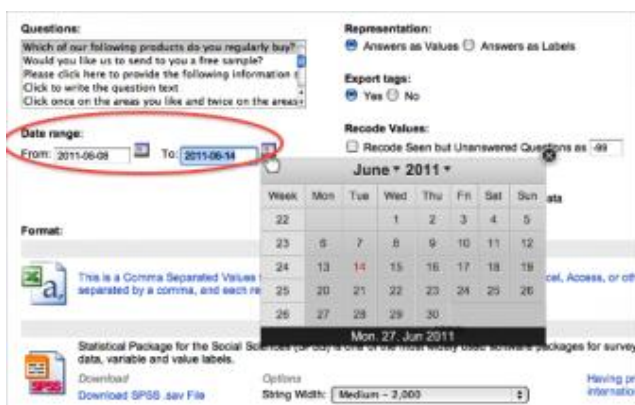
Questions:

Which of our following products do you regularly buy?
Would you like us to send to you a free sample?
Please click here to provide the following information
Click to write the question text
Click once on the areas you like and twice on the areas

Representation:
Answers as Values Answers as Labels

Export tags:
Yes No

Recode Values:
Recode Seen but Unanswered Questions as -99

Date range:
From: 2011-06-09 To: 2011-06-14

June 2011

| Week | Mon | Tue | Wed | Thu | Fri | Sat | Sun |
|---|---|---|---|---|---|---|---|
| 22 | | | 1 | 2 | 3 | 4 | 5 |
| 23 | 6 | 7 | 8 | 9 | 10 | 11 | 12 |
| 24 | 13 | 14 | 15 | 16 | 17 | 18 | 19 |
| 25 | 20 | 21 | 22 | 23 | 24 | 25 | 26 |
| 26 | 27 | 28 | 29 | 30 | | | |

Mon, 27. Jun 2011

ata

Format:

This is a Comma Separated Values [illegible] separated by a comma, and each re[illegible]

cel, Access, or oth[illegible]

Statistical Package for the Social Sciences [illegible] packages for survey data, variable and value labels.

SPSS

Download
Download SPSS .sav File

Options
String Width: Medium - 2,000

Having pr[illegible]
internatio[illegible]